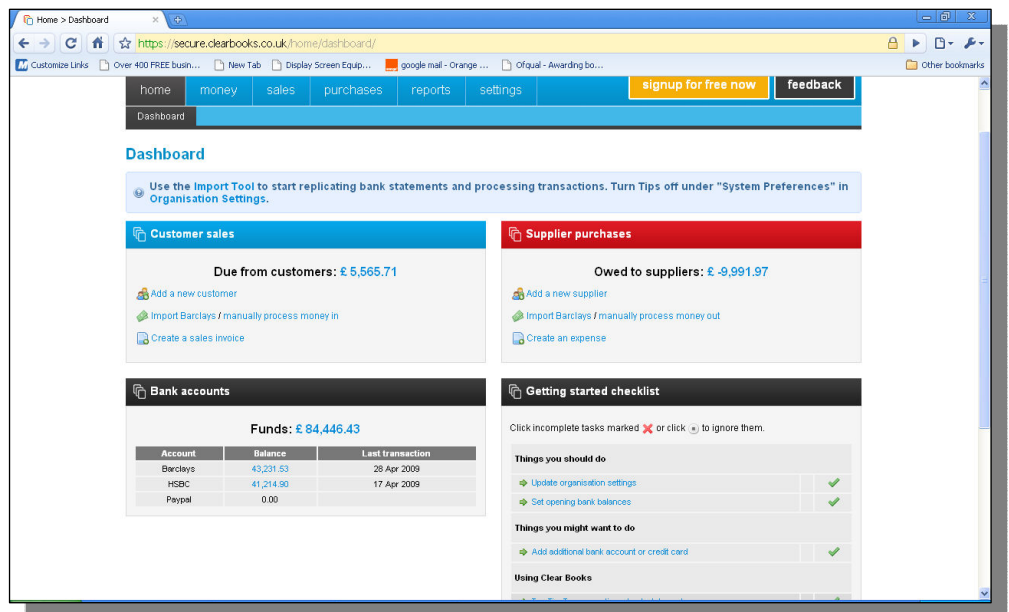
Home > Dashboard

https://secure.clearbooks.co.uk/home/dashboard/

Customize Links | Over 400 FREE busin... | New Tab | Display Screen Equip... | google mail - Orange ... | Ofqual - Awarding bo... | Other bookmarks

home | money | sales | purchases | reports | settings

signup for free now | feedback

Dashboard

Dashboard

Use the Import Tool to start replicating bank statements and processing transactions. Turn Tips off under "System Preferences" in Organisation Settings.

Customer sales

Due from customers: £ 5,565.71

Add a new customer

Import Barclays / manually process money in

Create a sales invoice

Supplier purchases

Owed to suppliers: £ -9,991.97

Add a new supplier

Import Barclays / manually process money out

Create an expense

Bank accounts

Funds: £ 84,446.43

| Account | Balance | Last transaction |
|---|---|---|
| Barclays | 43,231.53 | 28 Apr 2009 |
| HSBC | 41,214.90 | 17 Apr 2009 |
| Paypal | 0.00 | |

Getting started checklist

Click incomplete tasks marked or click to ignore them.

Things you should do

Update organisation settings

Set opening bank balances

Things you might want to do

Add additional bank account or credit card

Using Clear Books

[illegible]